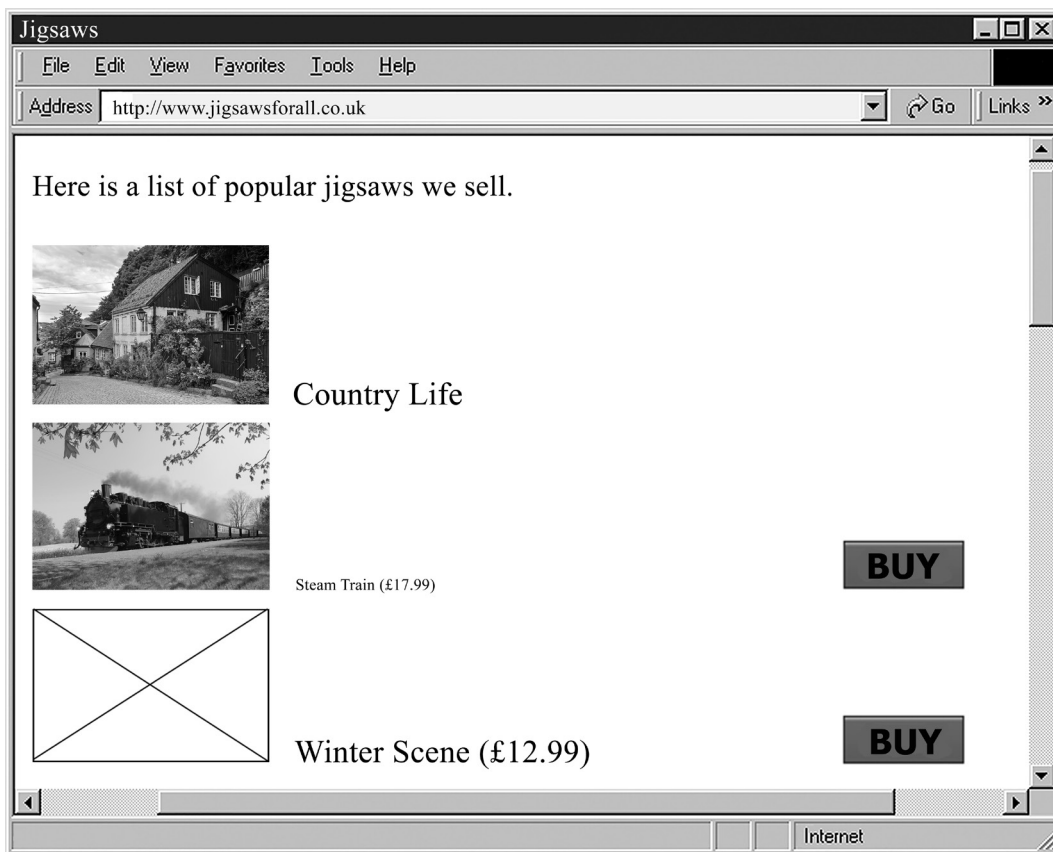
Jigsaws

File Edit View Favorites Tools Help

Address http://www.jigsawsforall.co.uk Go Links »

Here is a list of popular jigsaws we sell.

Country Life

Steam Train (£17.99)

BUY

Winter Scene (£12.99)

BUY

Internet